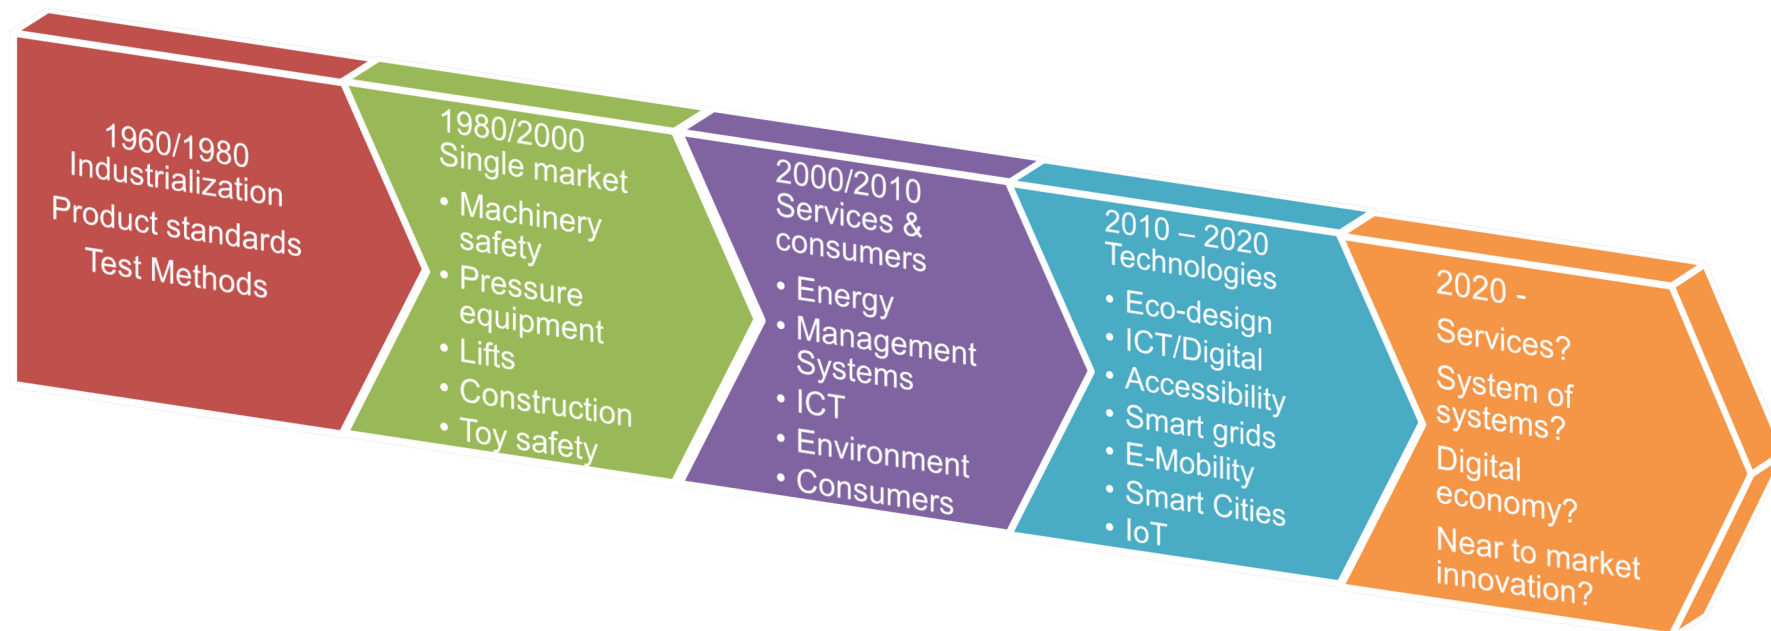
1960/1980
Industrialization
Product standards
Test Methods

1980/2000
Single market
• Machinery safety
• Pressure equipment
• Lifts
• Construction
• Toy safety

2000/2010
Services & consumers
• Energy
• Management Systems
• ICT
• Environment
• Consumers

2010 – 2020
Technologies
• Eco-design
• ICT/Digital
• Accessibility
• Smart grids
• E-Mobility
• Smart Cities
• IoT

2020 -
Services?
System of systems?
Digital economy?
Near to market innovation?